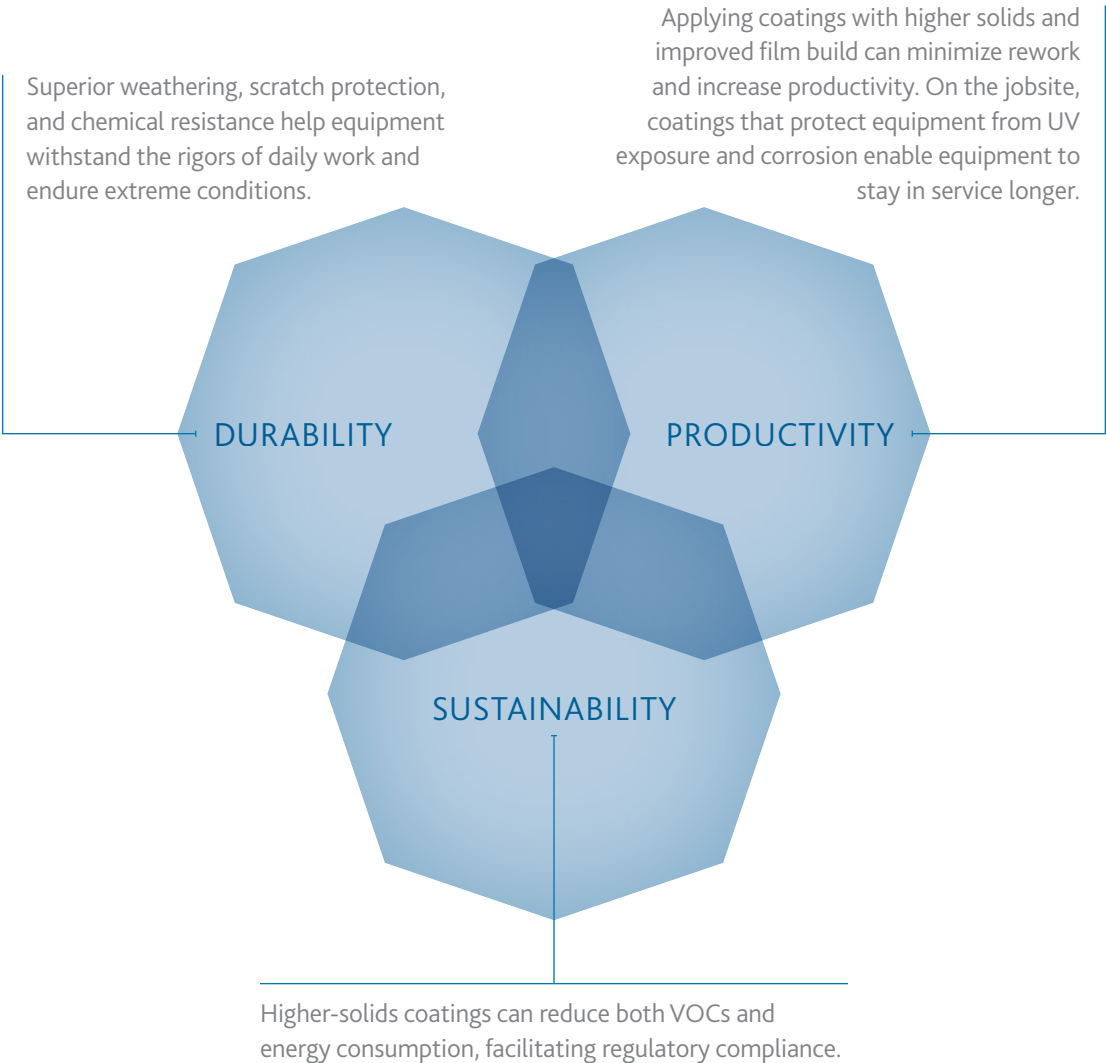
Superior weathering, scratch protection, and chemical resistance help equipment withstand the rigors of daily work and endure extreme conditions.

Applying coatings with higher solids and improved film build can minimize rework and increase productivity. On the jobsite, coatings that protect equipment from UV exposure and corrosion enable equipment to stay in service longer.

DURABILITY

PRODUCTIVITY

SUSTAINABILITY

Higher-solids coatings can reduce both VOCs and energy consumption, facilitating regulatory compliance.